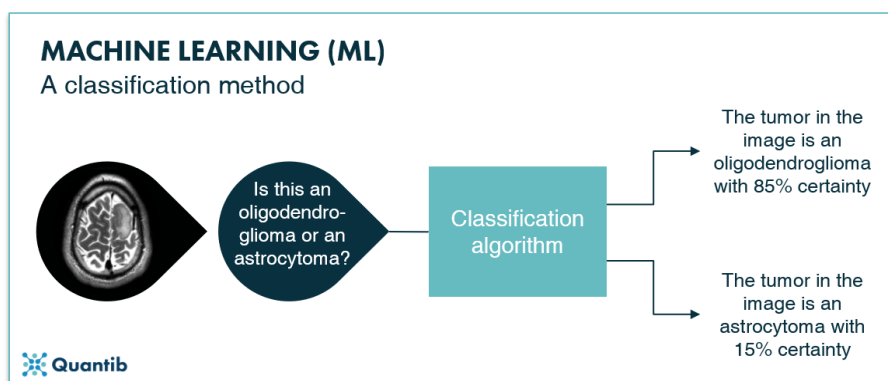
MACHINE LEARNING (ML)
A classification method

Is this an oligodendroglioma or an astrocytoma?

Classification algorithm

The tumor in the image is an oligodendroglioma with 85% certainty

The tumor in the image is an astrocytoma with 15% certainty

Quantib